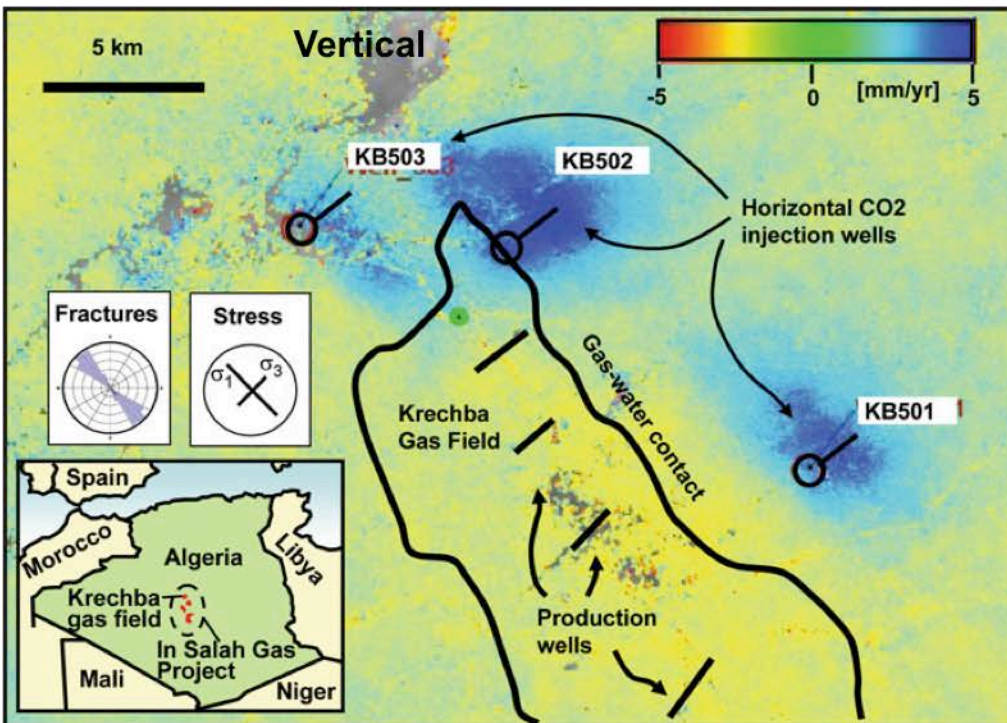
5 km

Vertical

-5
0
[mm/yr]
5

KB503

KB502

Horizontal CO2 injection wells

Fractures

Stress

$\sigma_1$
$\sigma_3$

Gas-water contact

Krechba Gas Field

KB501

Spain

Morocco

Algeria

Libya

Krechba gas field

In Salah Gas Project

Mali

Niger

Production wells